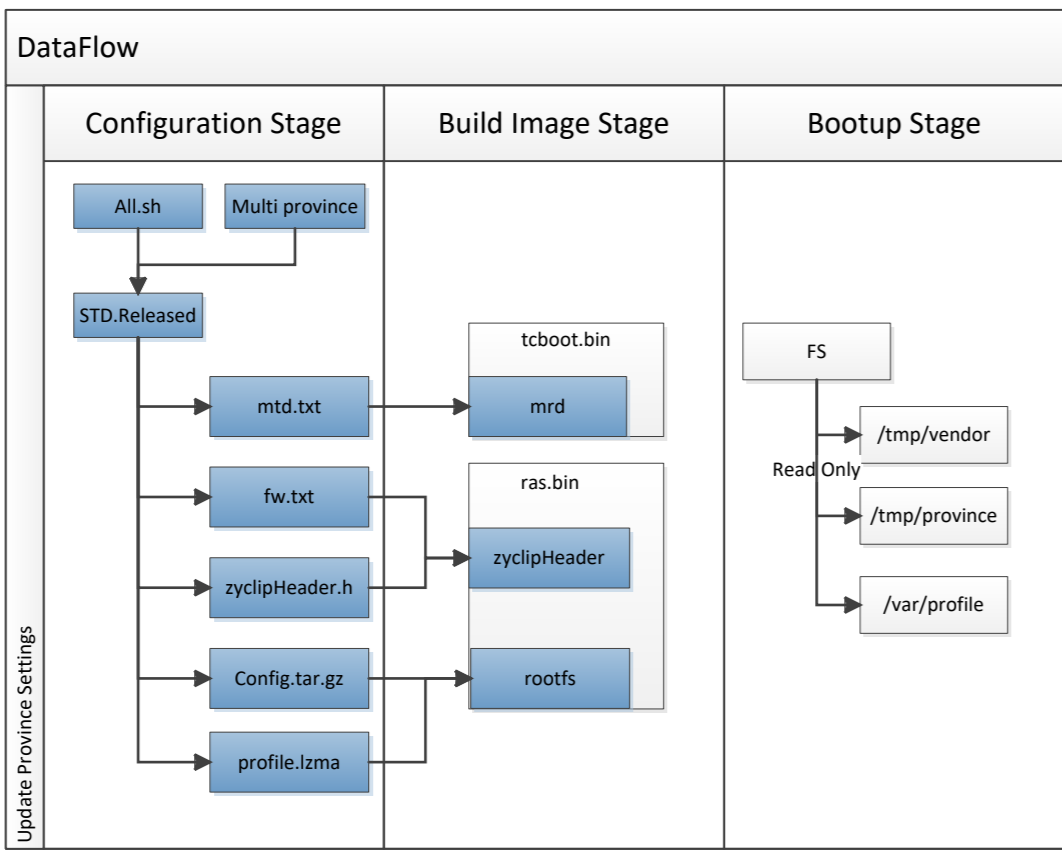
DataFlow

Update Province Settings

Configuration Stage

Build Image Stage

Bootup Stage

All.sh

Multi province

STD.Released

mtd.txt

fw.txt

zyclipHeader.h

Config.tar.gz

profile.lzma

tcboot.bin

mrd

ras.bin

zyclipHeader

rootfs

FS

/tmp/vendor

Read Only

/tmp/province

/var/profile